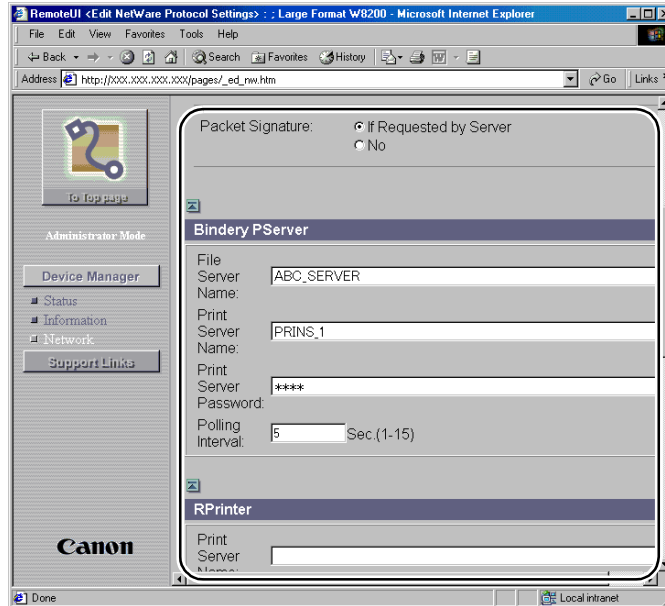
RemoteUI <Edit NetWare Protocol Settings> : ; Large Format W8200 - Microsoft Internet Explorer

File Edit View Favorites Tools Help

Back Search Favorites History

Address http://xxx.xxx.xxx.xxx/pages/_ed_nw.htm Go Links

To Top page

Administrator Mode

Device Manager

Status
Information
Network

Support Links

Canon

Packet Signature: If Requested by Server
No

Bindery PServer

File Server Name: ABC_SERVER

Print Server Name: PRINS_1

Print Server Password: ****

Polling Interval: 5 Sec.(1-15)

RPrinter

Print Server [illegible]

Done Local intranet